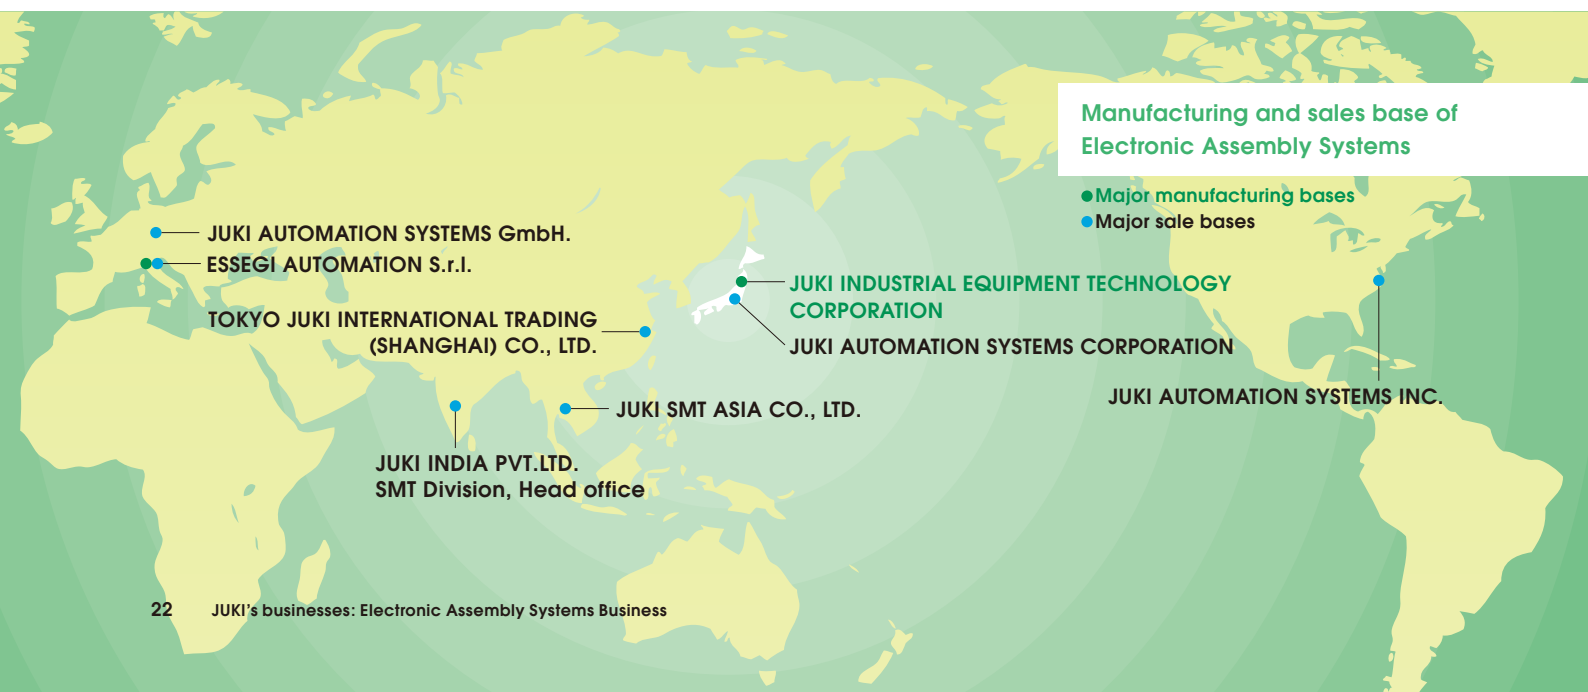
Manufacturing and sales base of Electronic Assembly Systems

●Major manufacturing bases
●Major sale bases

JUKI AUTOMATION SYSTEMS GmbH.

ESSEGI AUTOMATION S.r.l.

TOKYO JUKI INTERNATIONAL TRADING (SHANGHAI) CO., LTD.

JUKI INDUSTRIAL EQUIPMENT TECHNOLOGY CORPORATION

JUKI AUTOMATION SYSTEMS CORPORATION

JUKI AUTOMATION SYSTEMS INC.

JUKI SMT ASIA CO., LTD.

JUKI INDIA PVT.LTD.
SMT Division, Head office

22 JUKI's businesses: Electronic Assembly Systems Business